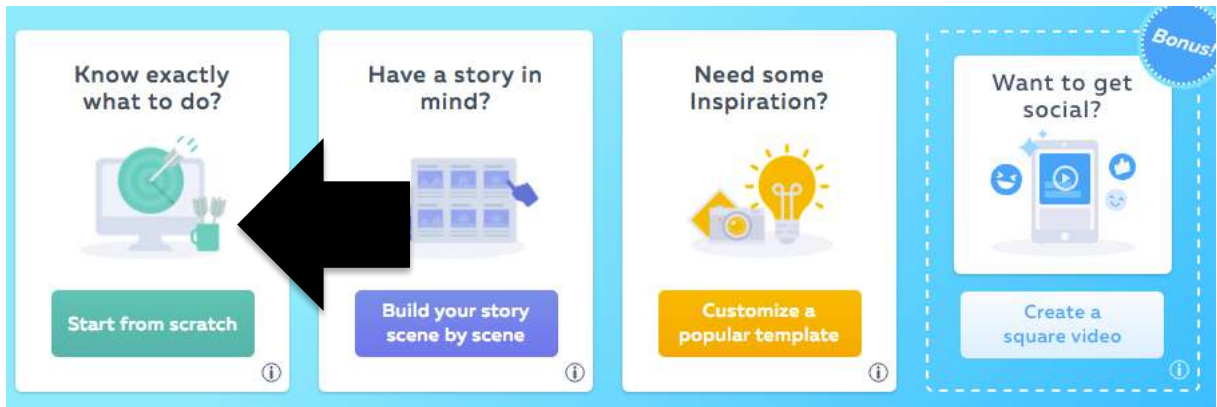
Know exactly what to do?

Start from scratch

Have a story in mind?

Build your story scene by scene

Need some Inspiration?

Customize a popular template

Bonus!

Want to get social?

Create a square video